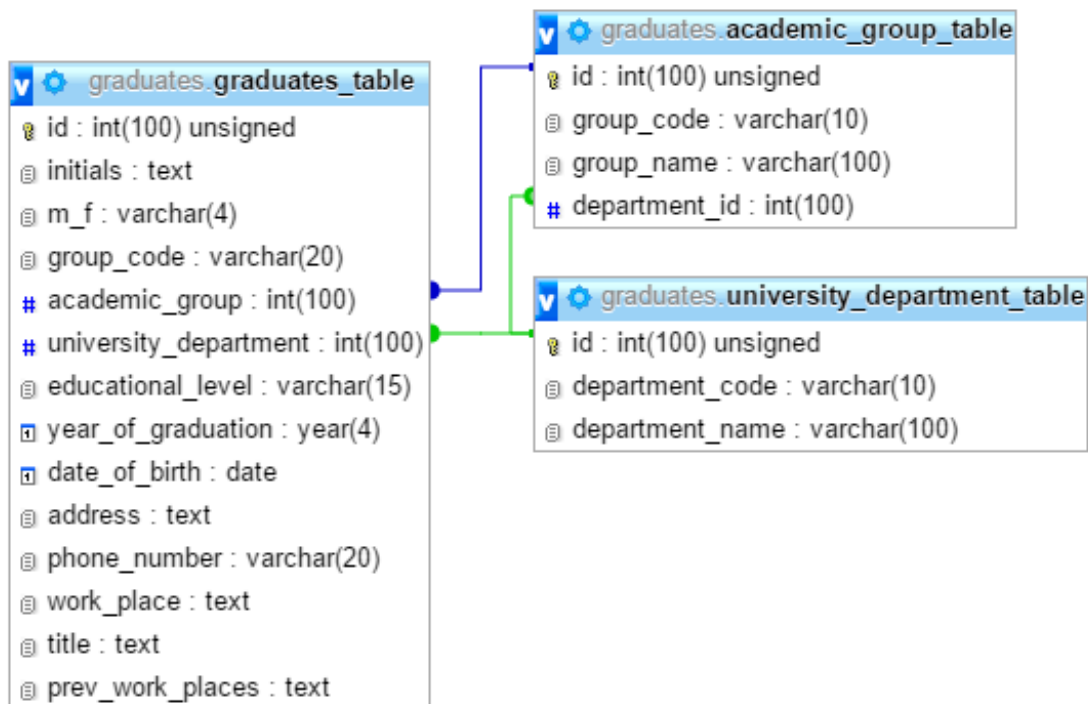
graduates.academic_group_table
id : int(100) unsigned
group_code : varchar(10)
group_name : varchar(100)
# department_id : int(100)

graduates.graduates_table
id : int(100) unsigned
initials : text
m_f : varchar(4)
group_code : varchar(20)
# academic_group : int(100)
# university_department : int(100)
educational_level : varchar(15)
year_of_graduation : year(4)
date_of_birth : date
address : text
phone_number : varchar(20)
work_place : text
title : text
prev_work_places : text

graduates.university_department_table
id : int(100) unsigned
department_code : varchar(10)
department_name : varchar(100)